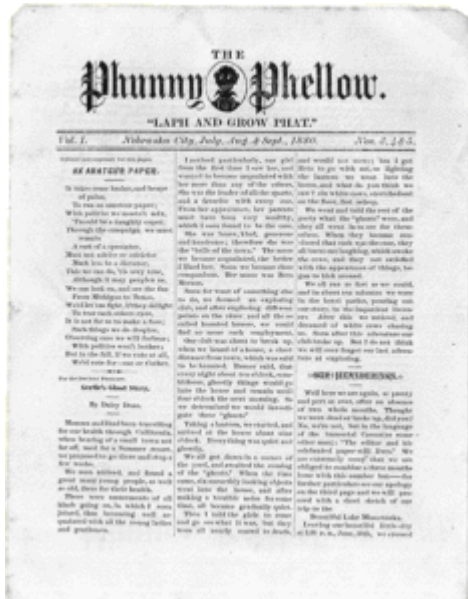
THE

Phunny Phellow.

"LAPH AND GROW PHAT."

Vol. I. Nebraska City, July, Aug. & Sept., 1880. Nos. 3, 4 & 5.

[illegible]

SCRATCHED PAPER.

It takes some brains, and heaps of gains,
To run an amateur paper;
With politics we mustn't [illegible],
Though it's a doughty caper.
Through the campaign, we must remain
A sort of a spectator,
Must not advise or ridicule
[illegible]
This we can do, 'tis very true,
although it may perplex us.
We can look on, and see the fun
From Michigan to Texas.
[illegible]
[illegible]
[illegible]
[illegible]
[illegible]
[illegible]
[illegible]
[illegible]

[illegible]

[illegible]

By Daisy Dean.

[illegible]

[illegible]

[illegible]

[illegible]

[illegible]

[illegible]

OUR WANDERINGS.

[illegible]

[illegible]

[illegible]